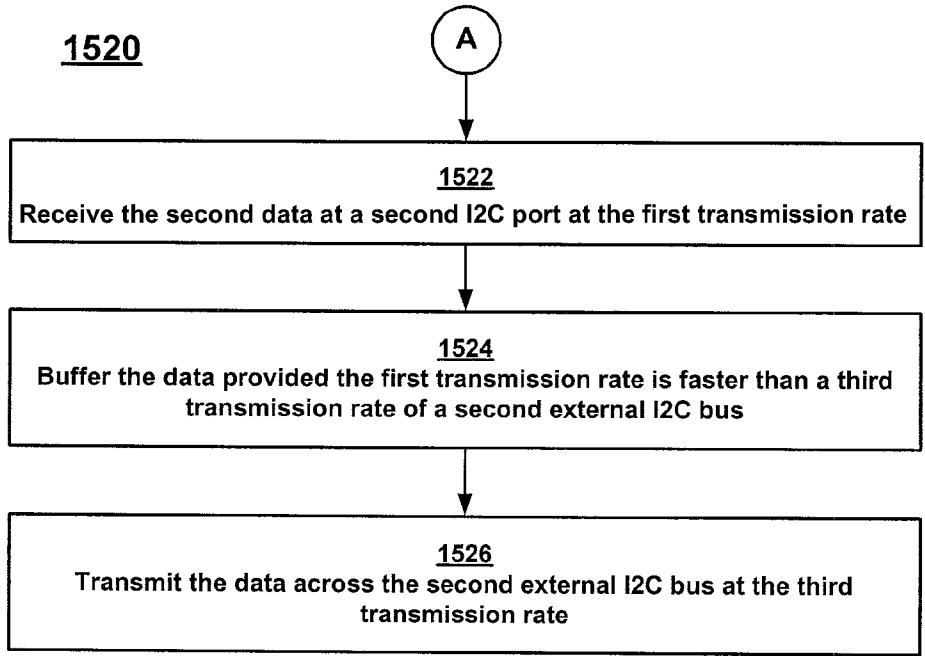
1520

A

1522
Receive the second data at a second I2C port at the first transmission rate

1524
Buffer the data provided the first transmission rate is faster than a third transmission rate of a second external I2C bus

1526
Transmit the data across the second external I2C bus at the third transmission rate